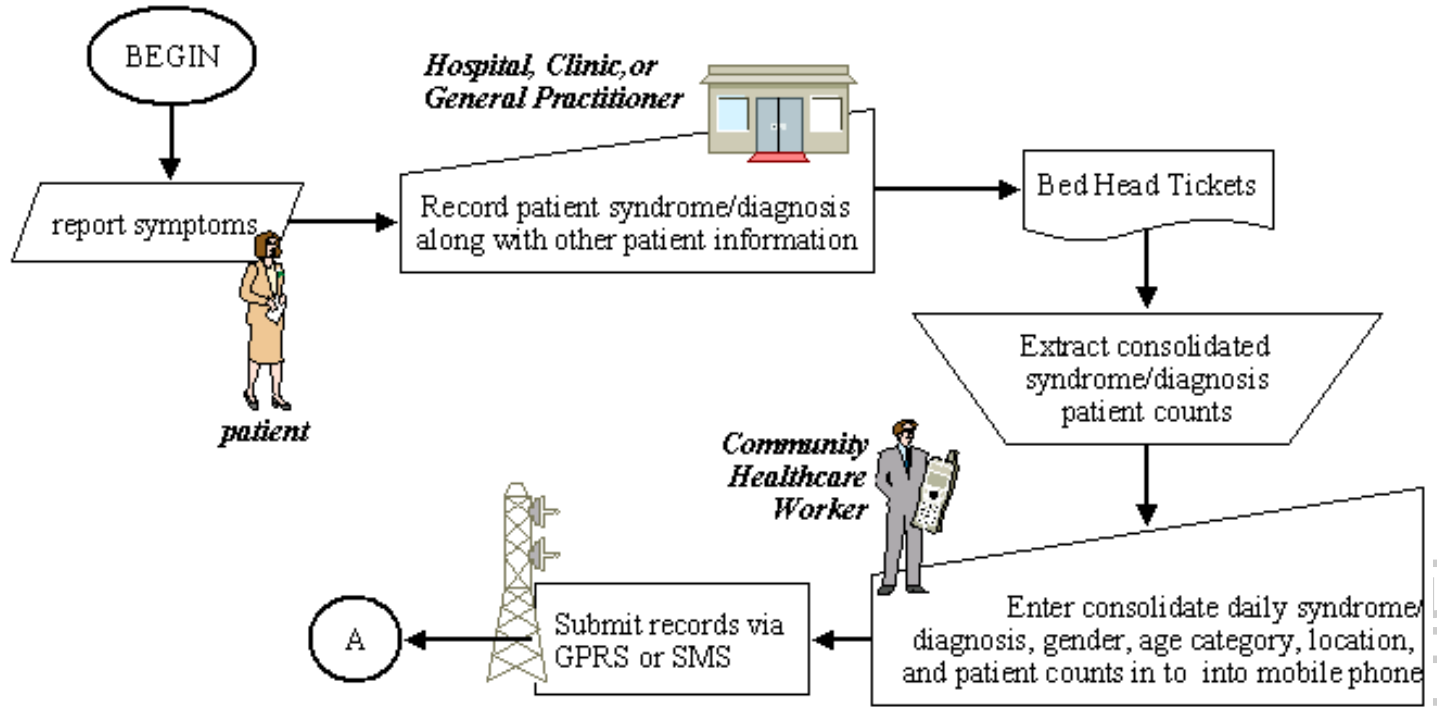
BEGIN

report symptoms

patient

Hospital, Clinic,or General Practitioner

Record patient syndrome/diagnosis along with other patient information

Bed Head Tickets

Extract consolidated syndrome/diagnosis patient counts

Community Healthcare Worker

Enter consolidate daily syndrome/ diagnosis, gender, age category, location, and patient counts in to into mobile phone

Submit records via GPRS or SMS

A